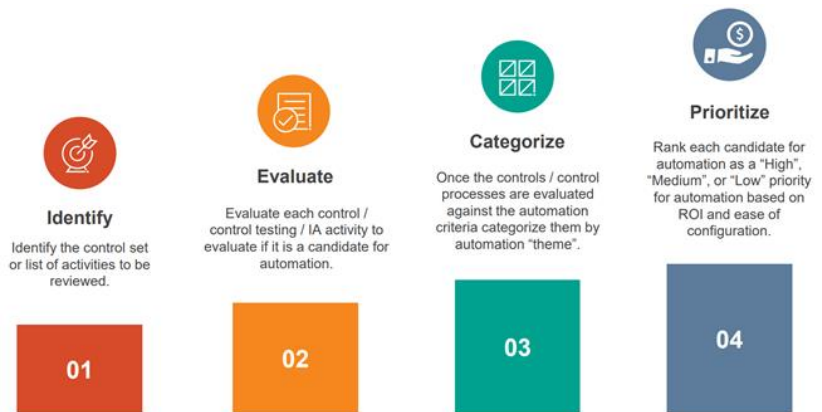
Identify

Identify the control set or list of activities to be reviewed.

01

Evaluate

Evaluate each control / control testing / IA activity to evaluate if it is a candidate for automation.

02

Categorize

Once the controls / control processes are evaluated against the automation criteria categorize them by automation "theme".

03

Prioritize

Rank each candidate for automation as a "High", "Medium", or "Low" priority for automation based on ROI and ease of configuration.

04